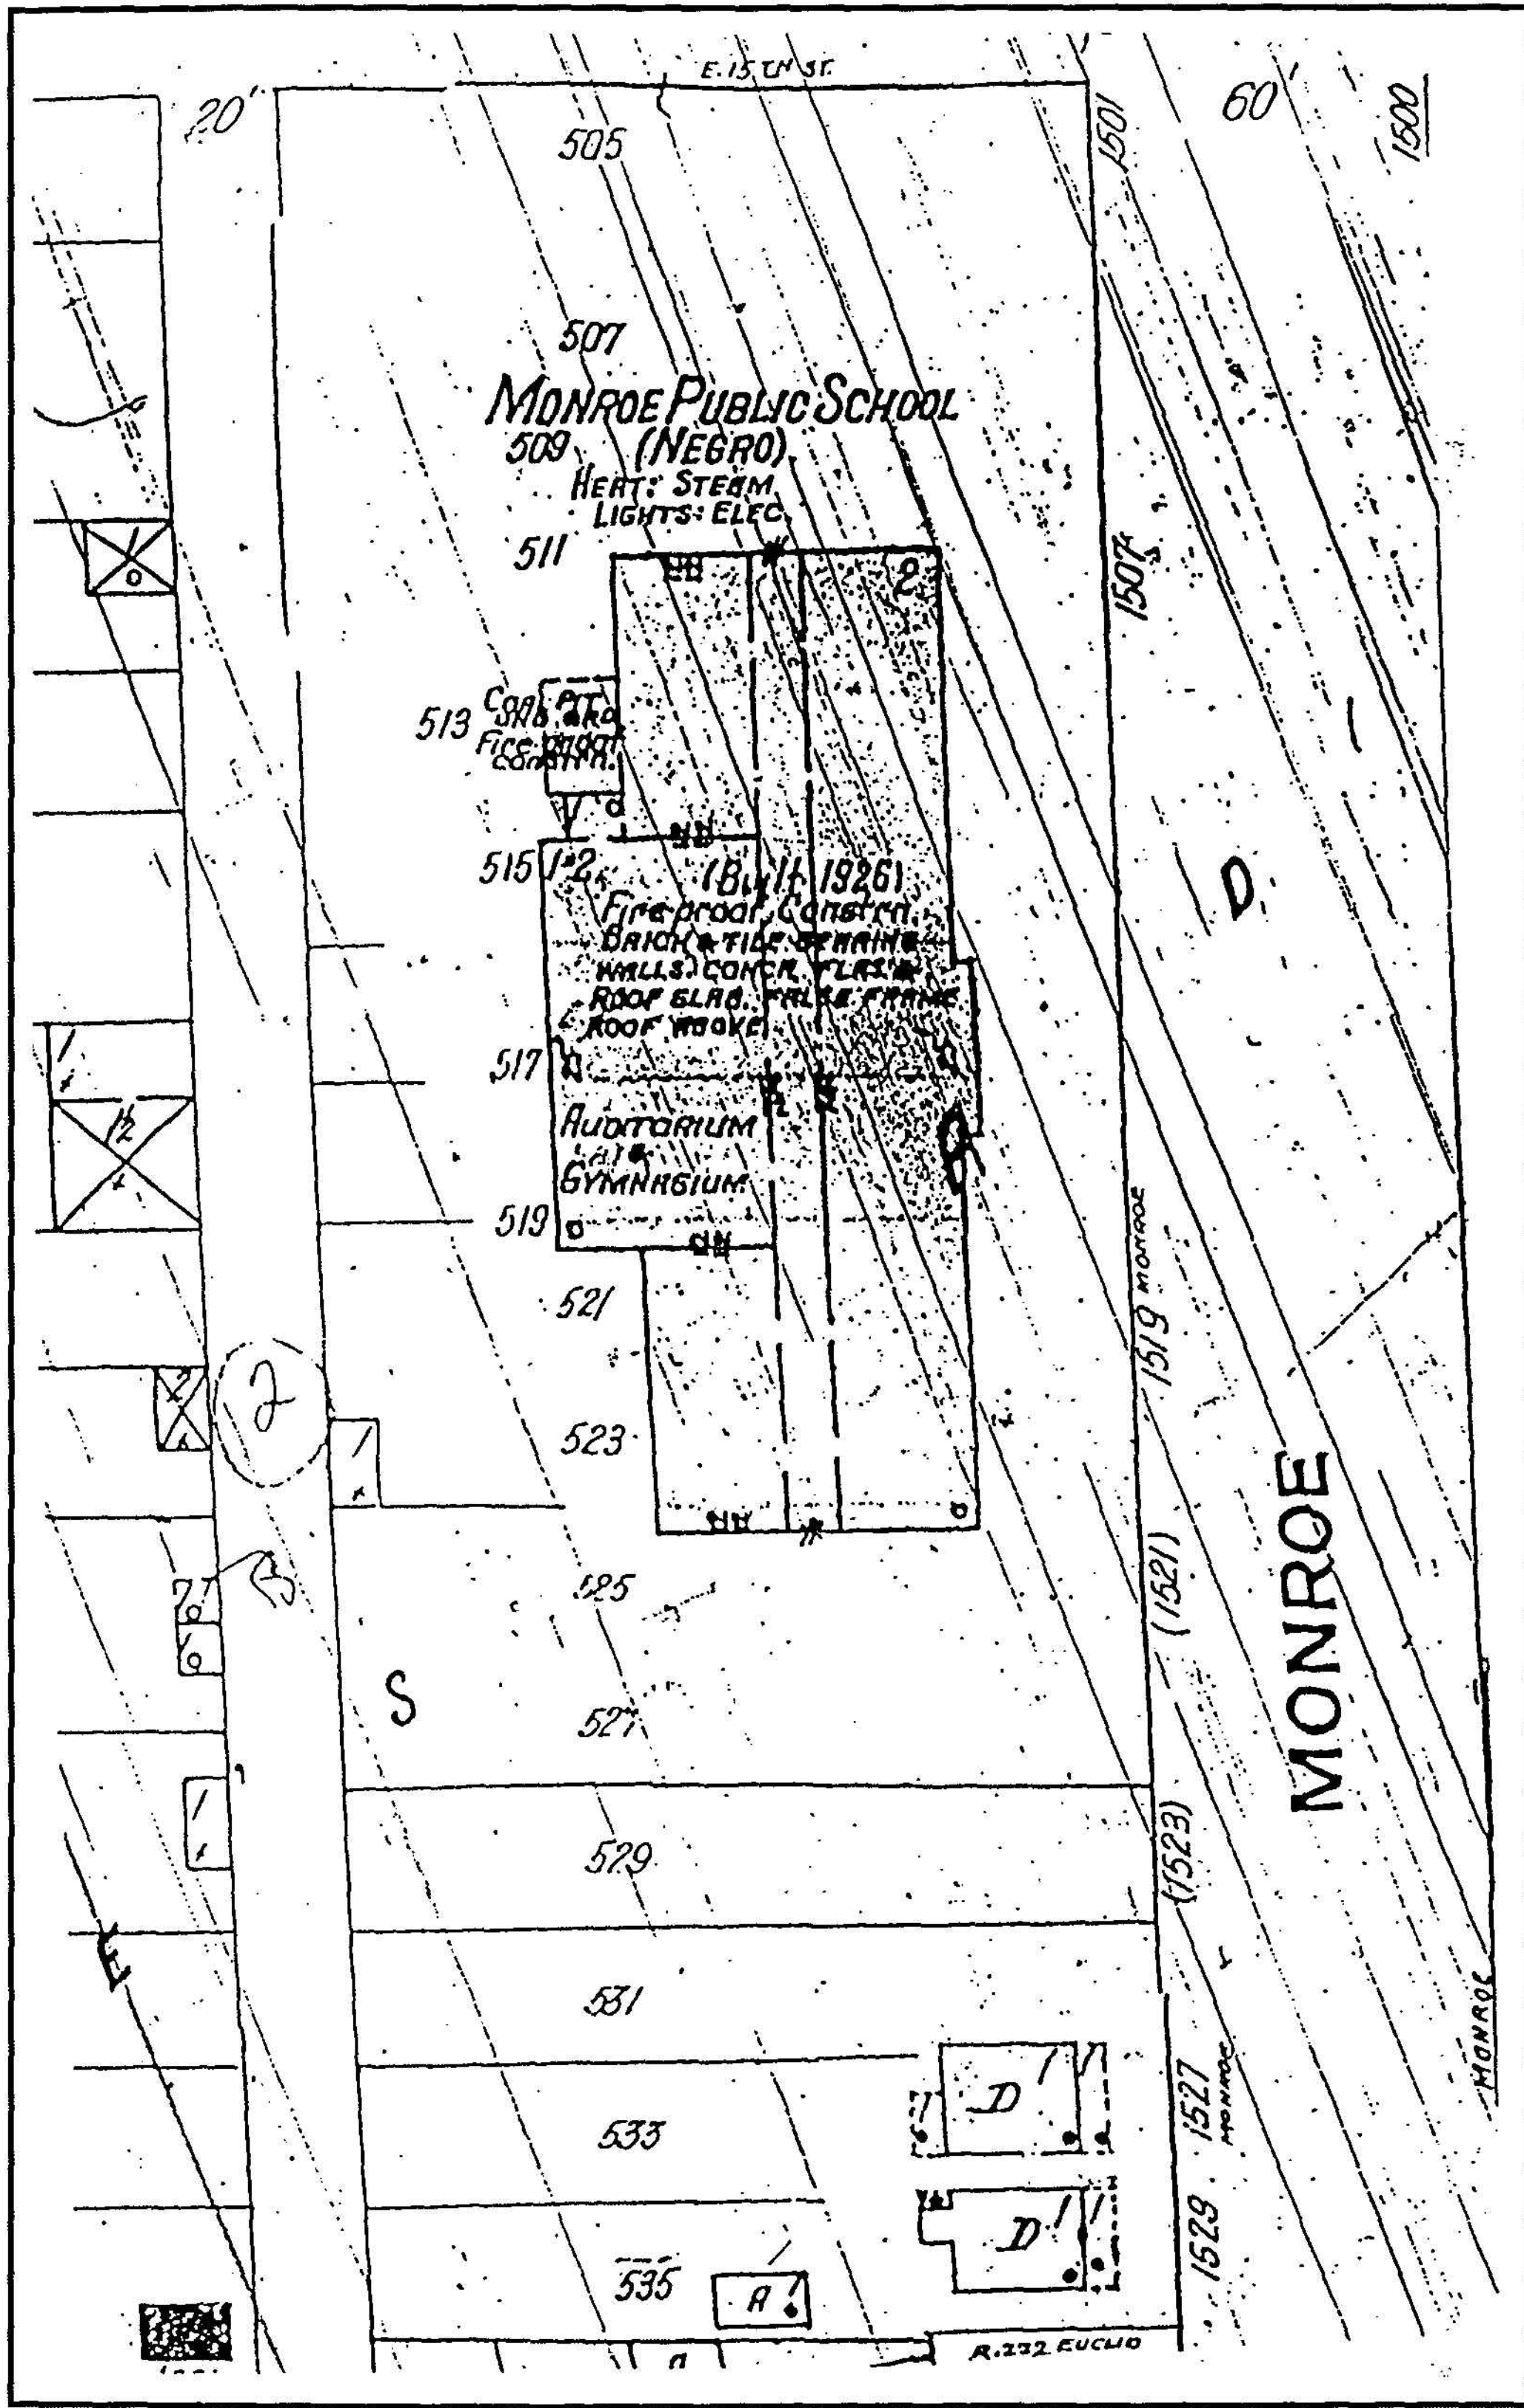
E. 15TH ST.

20'

60'

1500

1501

505

507

MONROE PUBLIC SCHOOL
509 (NEGRO)
HEAT: STEAM
LIGHTS: ELEC.

511

2

1507

513 Conc. Pit Fire-proof Constr.

515 1&2

(Built 1926)
Fireproof Constrn.
BRICK & TILE BEARING WALLS. CONCR. FLRS & ROOF SLAB. FALSE FRAME ROOF WOOD

517

AUDITORIUM & GYMNASIUM

519

521

523

525

527

529

531

533

535

D

1

1519 MONROE

(1521)

(1523)

1527 MONROE

1529

MONROE

S

D

D

A

1

1/2

2

2

3

R. 232 EUCLID